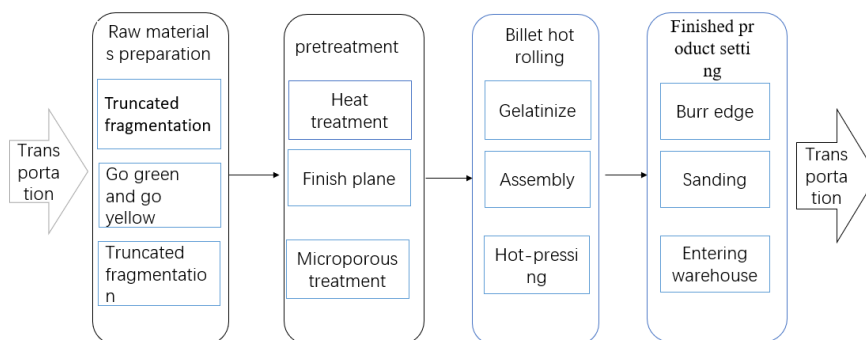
Transportation

Raw materials preparation

Truncated fragmentation

Go green and go yellow

Truncated fragmentation

pretreatment

Heat treatment

Finish plane

Microporous treatment

Billet hot rolling

Gelatinize

Assembly

Hot-pressing

Finished product setting

Burr edge

Sanding

Entering warehouse

Transportation